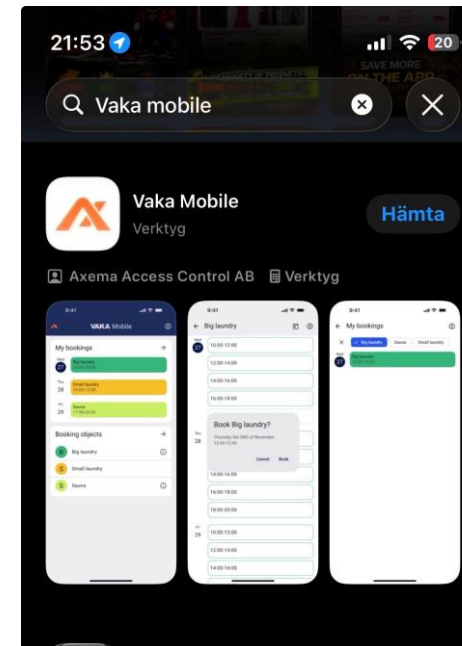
21:53 20

SAVE MORE ON THE APP

Vaka mobile

Vaka Mobile
Verktyg

Hämta

Axema Access Control AB Verktyg

9:41
VAKA Mobile
My bookings
Wed 27 Big laundry
Thu 28 Small laundry
Fri 29 Sauna
Booking objects
B Big laundry
S Small laundry
S Sauna

9:41
Big laundry
Wed 27
10:00-12:00
12:00-14:00
14:00-16:00
16:00-18:00
Book Big laundry?
Thu 28
Cancel Book
14:00-16:00
16:00-18:00
18:00-20:00
Fri 29
10:00-12:00
12:00-14:00
14:00-16:00

9:41
My bookings
Big laundry Sauna Small laundry
Wed 27 Big laundry